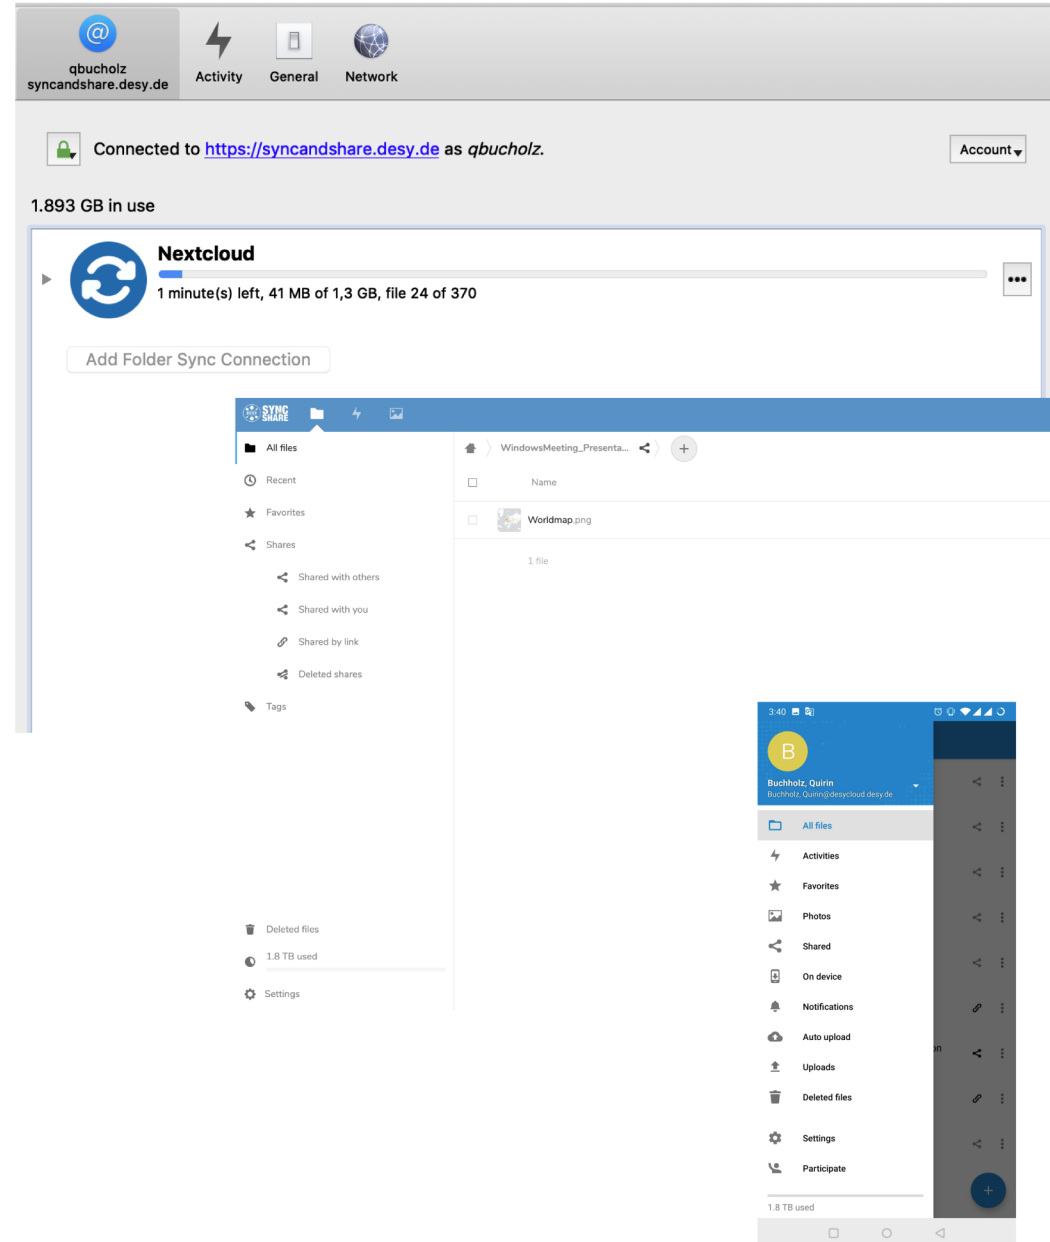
qbucholz
syncandshare.desy.de

Activity

General

Network

Connected to https://syncandshare.desy.de as qbucholz.

Account

1.893 GB in use

Nextcloud

1 minute(s) left, 41 MB of 1,3 GB, file 24 of 370

Add Folder Sync Connection

SYNC SHARE

All files

Recent

Favorites

Shares

Shared with others

Shared with you

Shared by link

Deleted shares

Tags

Deleted files

1.8 TB used

Settings

WindowsMeeting_Presenta...

Name

Worldmap.png

1 file

3:40

B

Buchholz, Quirin
Buchholz, Quirin@desycloud.desy.de

All files

Activities

Favorites

Photos

Shared

On device

Notifications

Auto upload

Uploads

Deleted files

Settings

Participate

1.8 TB used